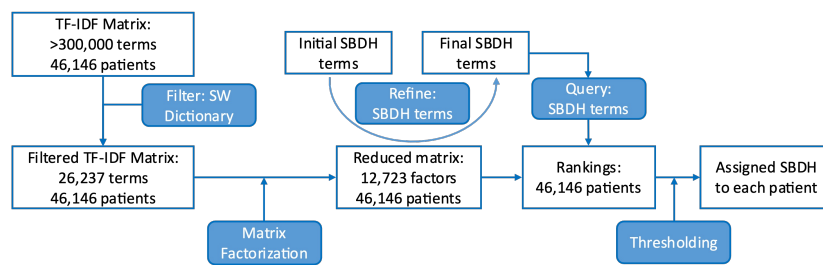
TF-IDF Matrix:
>300,000 terms
46,146 patients

Filter: SW Dictionary

Initial SBDH terms

Refine: SBDH terms

Final SBDH terms

Query: SBDH terms

Filtered TF-IDF Matrix:
26,237 terms
46,146 patients

Reduced matrix:
12,723 factors
46,146 patients

Rankings:
46,146 patients

Assigned SBDH to each patient

Matrix Factorization

Thresholding